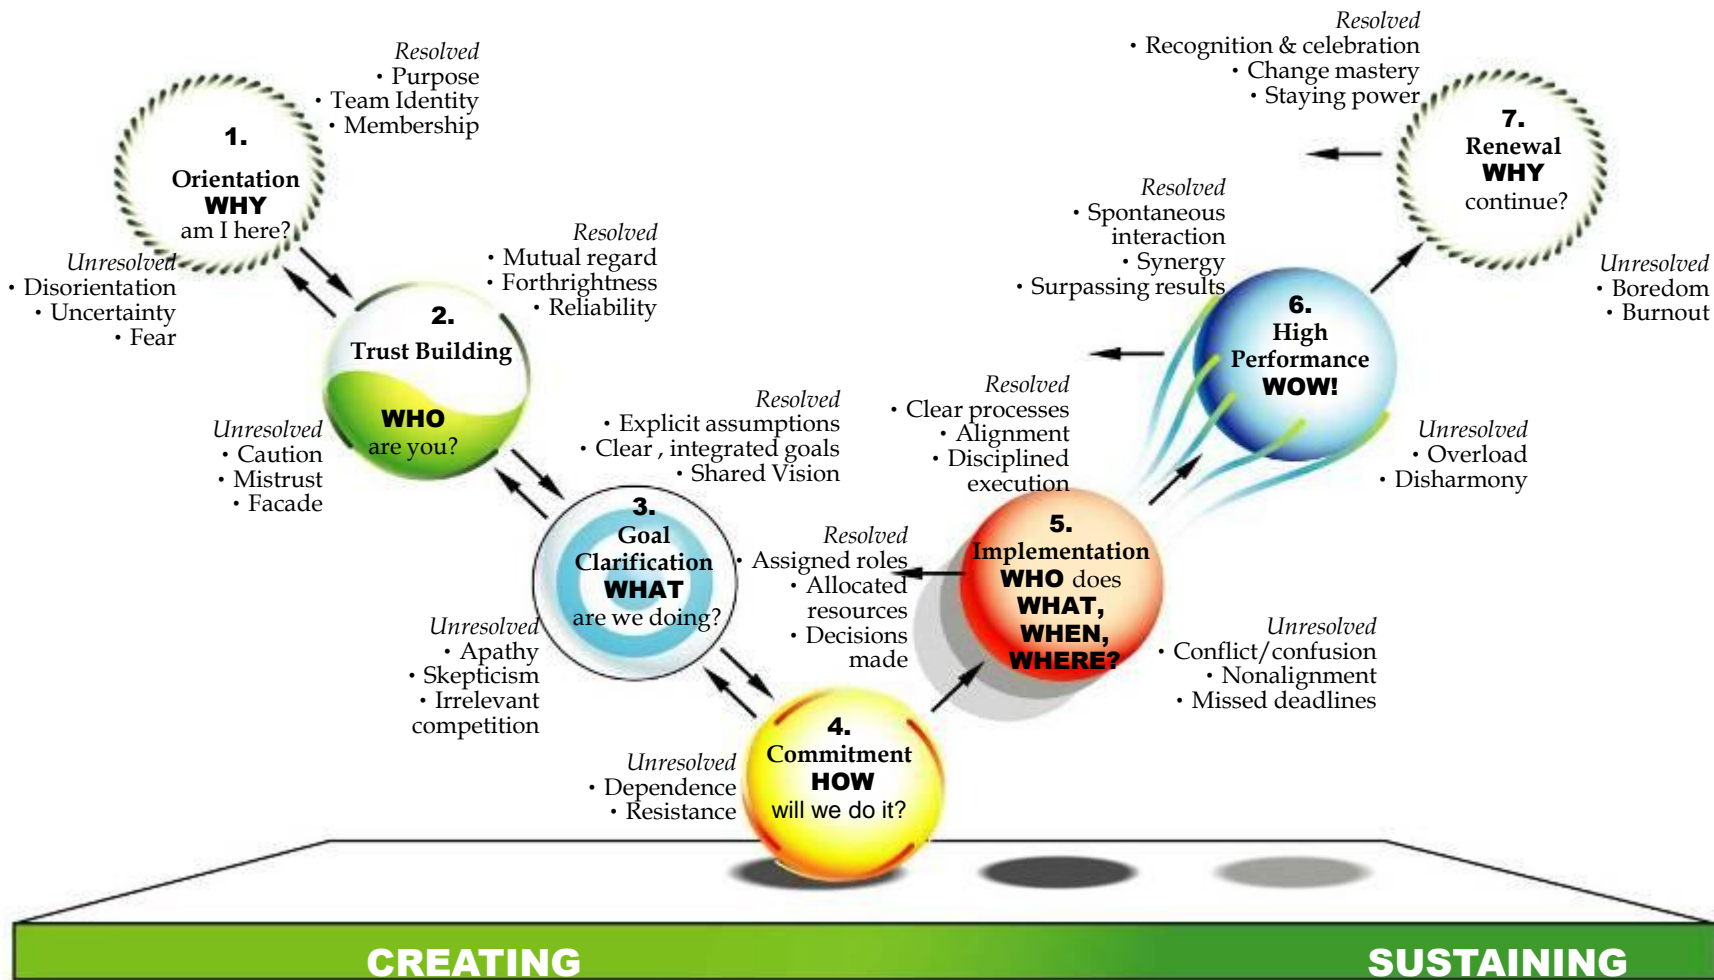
1.
Orientation
WHY
am I here?

Resolved
• Purpose
• Team Identity
• Membership

Unresolved
• Disorientation
• Uncertainty
• Fear

2.
Trust Building
WHO
are you?

Resolved
• Mutual regard
• Forthrightness
• Reliability

Unresolved
• Caution
• Mistrust
• Facade

3.
Goal
Clarification
WHAT
are we doing?

Resolved
• Explicit assumptions
• Clear , integrated goals
• Shared Vision

Unresolved
• Apathy
• Skepticism
• Irrelevant competition

4.
Commitment
HOW
will we do it?

Resolved
• Assigned roles
• Allocated resources
• Decisions made

Unresolved
• Dependence
• Resistance

5.
Implementation
WHO does
WHAT,
WHEN,
WHERE?

Resolved
• Clear processes
• Alignment
• Disciplined execution

Unresolved
• Conflict/confusion
• Nonalignment
• Missed deadlines

6.
High
Performance
WOW!

Resolved
• Spontaneous interaction
• Synergy
• Surpassing results

Unresolved
• Overload
• Disharmony

7.
Renewal
WHY
continue?

Resolved
• Recognition & celebration
• Change mastery
• Staying power

Unresolved
• Boredom
• Burnout

CREATING

SUSTAINING